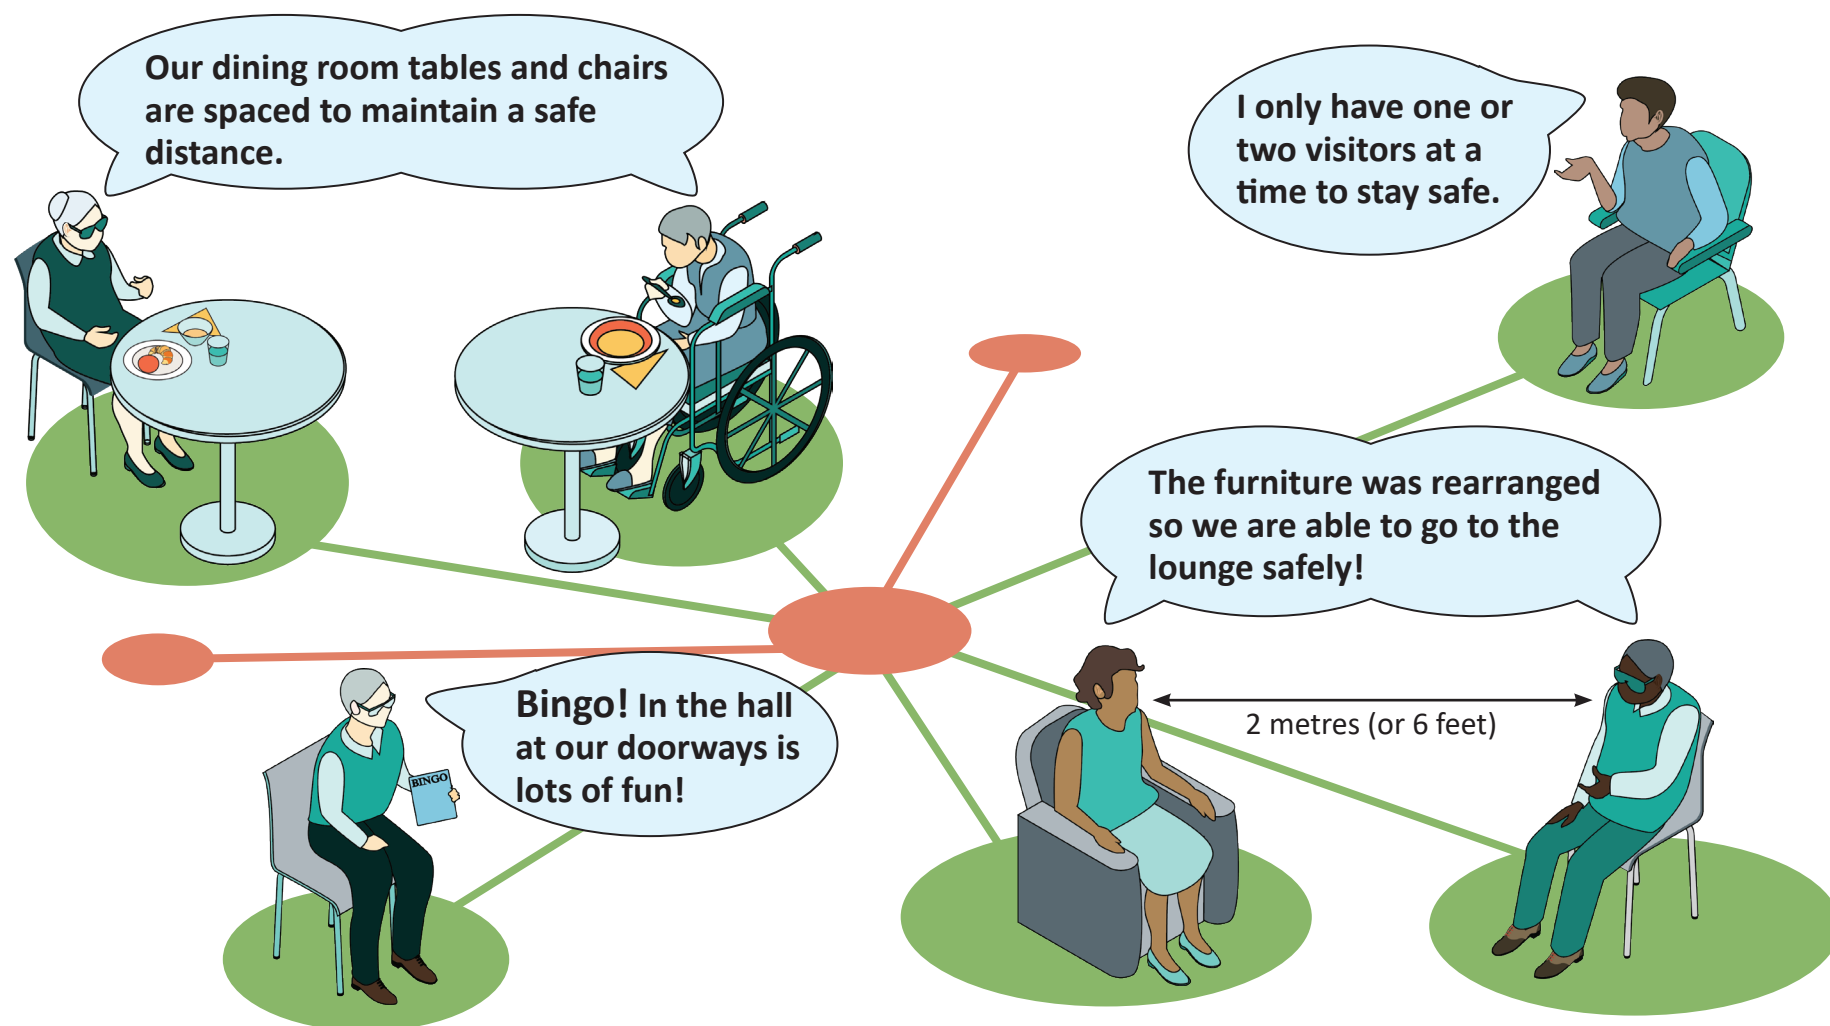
Our dining room tables and chairs are spaced to maintain a safe distance.

I only have one or two visitors at a time to stay safe.

The furniture was rearranged so we are able to go to the lounge safely!

Bingo! In the hall at our doorways is lots of fun!

BINGO

2 metres (or 6 feet)